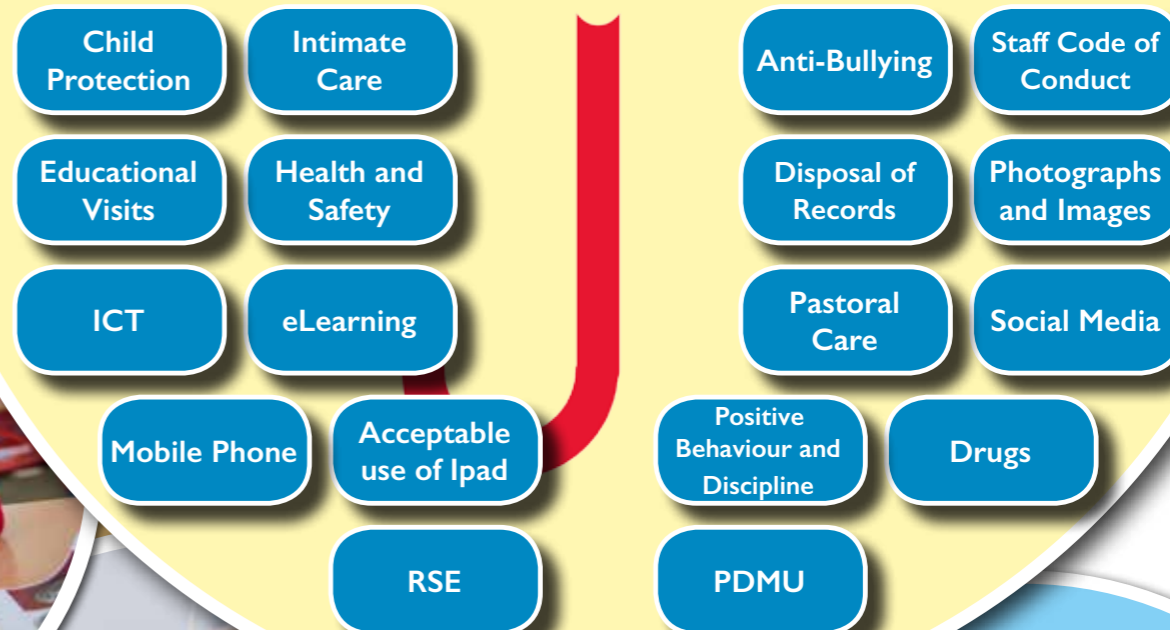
Child Protection

Intimate Care

Anti-Bullying

Staff Code of Conduct

Educational Visits

Health and Safety

Disposal of Records

Photographs and Images

ICT

eLearning

Pastoral Care

Social Media

Mobile Phone

Acceptable use of Ipad

Positive Behaviour and Discipline

Drugs

RSE

PDMU